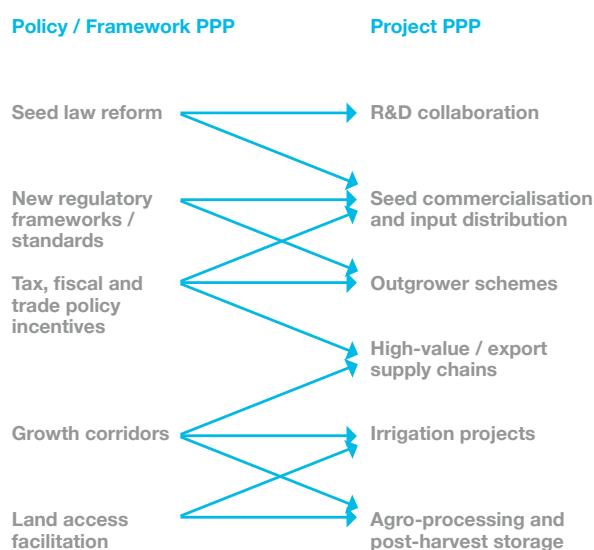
Policy / Framework PPP

Project PPP

Seed law reform

R&D collaboration

New regulatory frameworks / standards

Seed commercialisation and input distribution

Tax, fiscal and trade policy incentives

Outgrower schemes

High-value / export supply chains

Growth corridors

Irrigation projects

Land access facilitation

Agro-processing and post-harvest storage